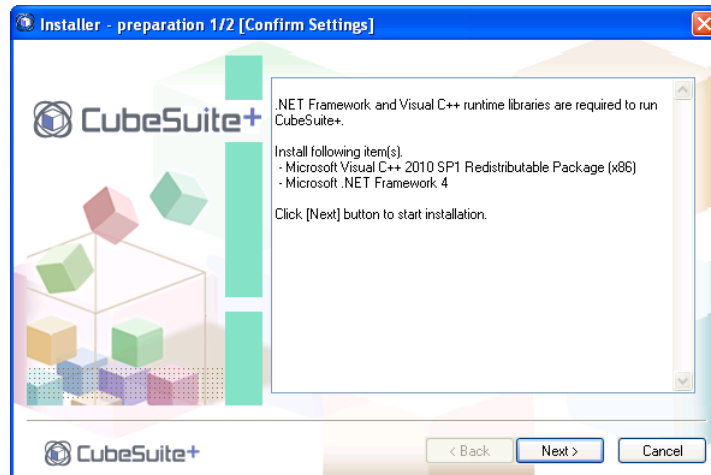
Installer - preparation 1/2 [Confirm Settings]

CubeSuite+

.NET Framework and Visual C++ runtime libraries are required to run CubeSuite+.

Install following item(s).
- Microsoft Visual C++ 2010 SP1 Redistributable Package (x86)
- Microsoft .NET Framework 4

Click [Next] button to start installation.

CubeSuite+

< Back
Next >
Cancel